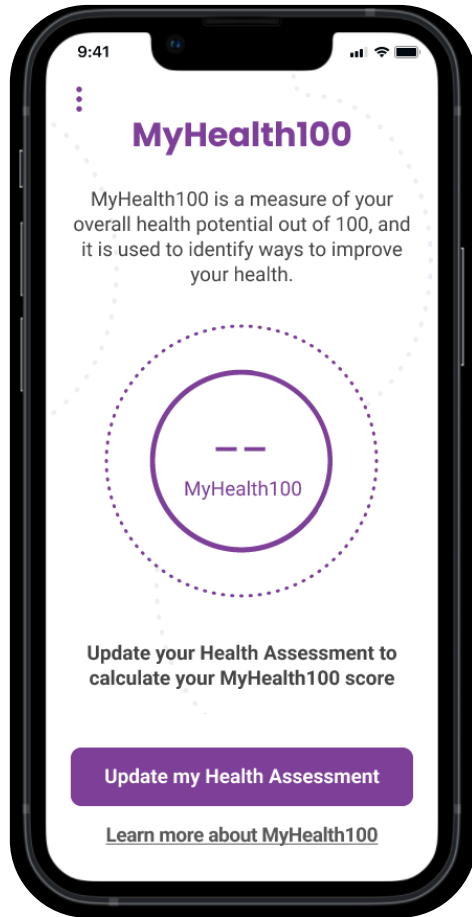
9:41

MyHealth100

MyHealth100 is a measure of your overall health potential out of 100, and it is used to identify ways to improve your health.

– –
MyHealth100

Update your Health Assessment to calculate your MyHealth100 score

Update my Health Assessment

Learn more about MyHealth100